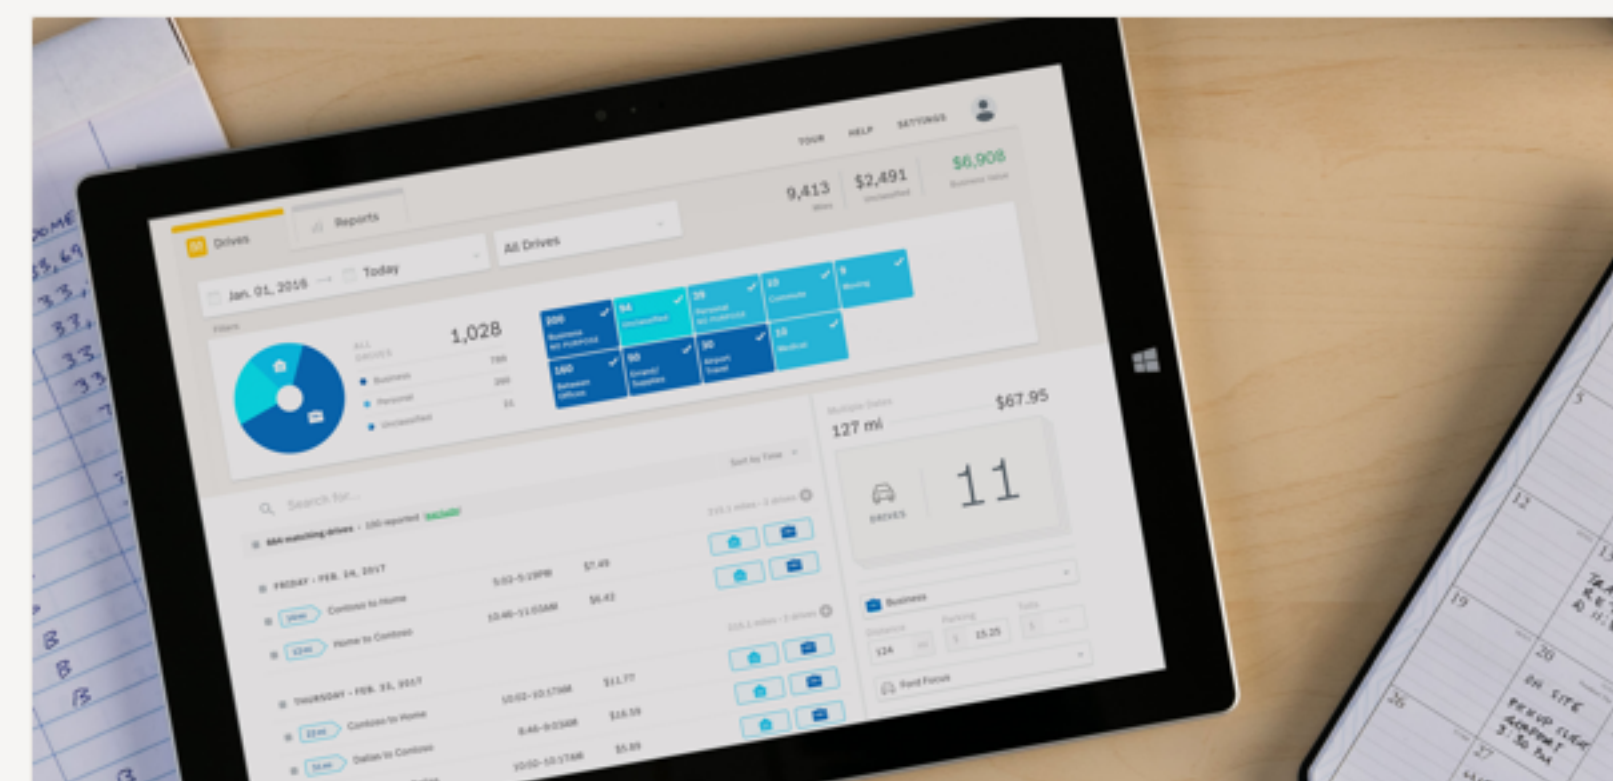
TOUR HELP SETTINGS

Drives

Reports

9,413
Miles

$2,491
Unclassified

$6,908
Business Value

Jan. 01, 2016 → Today

All Drives

Filters

ALL DRIVES

1,028

Business

Personal

Unclassified

Business

Unclassified

Personal

Commute

Moving

Between Offices

Errand/Supplies

Airport Travel

Medical

Multiple Dates

127 mi

$67.95

DRIVES

11

Search for...

Sort by Time

FRIDAY - FEB. 24, 2017

Contoso to Home

5:02-5:19PM

$7.49

Home to Contoso

10:46-11:03AM

$6.42

THURSDAY - FEB. 23, 2017

Contoso to Home

10:02-10:17AM

$11.77

Dallas to Contoso

8:46-9:03AM

$16.59

10:50-10:17AM

$5.89

Business

Distance

Parking

Tolls

124

15.25

Ford Focus

3

12

19

26

ON SITE

PICKUP CLIENT AIRPORT 3:30 PM

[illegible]